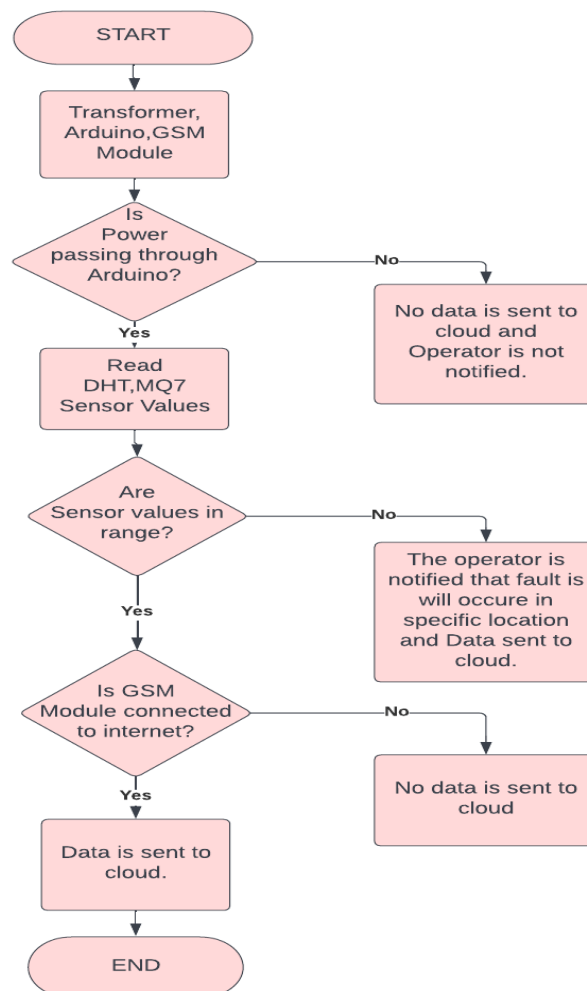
START

Transformer, Arduino,GSM Module

Is Power passing through Arduino?

No

No data is sent to cloud and Operator is not notified.

Yes

Read DHT,MQ7 Sensor Values

Are Sensor values in range?

No

The operator is notified that fault is will occure in specific location and Data sent to cloud.

Yes

Is GSM Module connected to internet?

No

No data is sent to cloud

Yes

Data is sent to cloud.

END